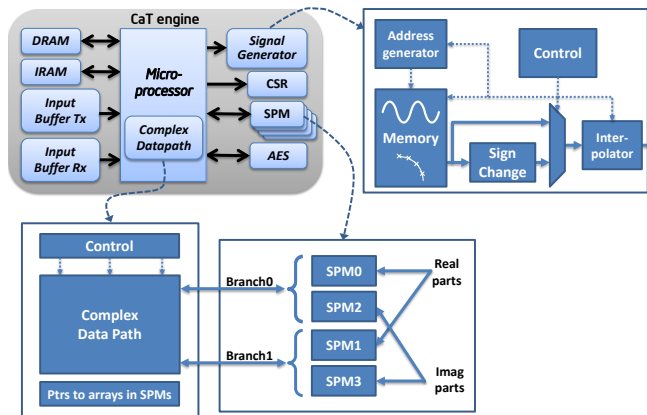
CaT engine

DRAM

IRAM

Input Buffer Tx

Input Buffer Rx

Micro-processor

Complex Datapath

Signal Generator

CSR

SPM

AES

Address generator

Control

Memory

Sign Change

Inter-polator

Control

Complex Data Path

Ptrs to arrays in SPMs

Branch0

Branch1

SPM0

SPM2

SPM1

SPM3

Real parts

Imag parts